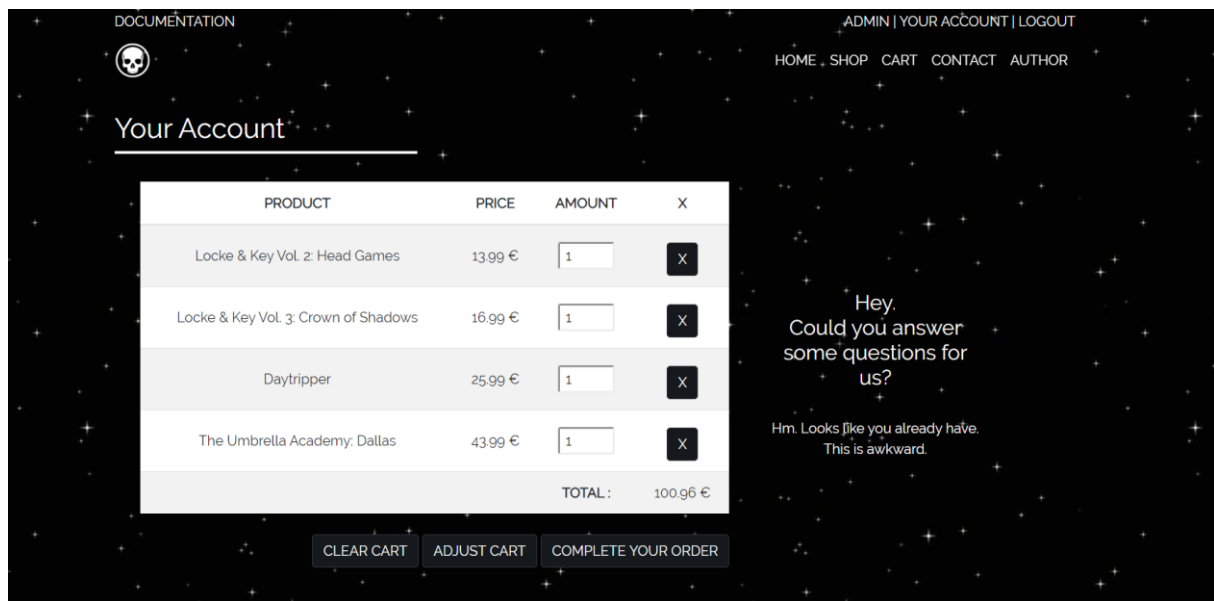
DOCUMENTATION

ADMIN | YOUR ACCOUNT | LOGOUT

HOME SHOP CART CONTACT AUTHOR

Your Account

| PRODUCT | PRICE | AMOUNT | X |
|---|---|---|---|
| Locke & Key Vol. 2: Head Games | 13.99 € | 1 | X |
| Locke & Key Vol. 3: Crown of Shadows | 16.99 € | 1 | X |
| Daytripper | 25.99 € | 1 | X |
| The Umbrella Academy: Dallas | 43.99 € | 1 | X |
| | | TOTAL: | 100.96 € |

CLEAR CART ADJUST CART COMPLETE YOUR ORDER

Hey.
Could you answer some questions for us?

Hm. Looks like you already have. This is awkward.